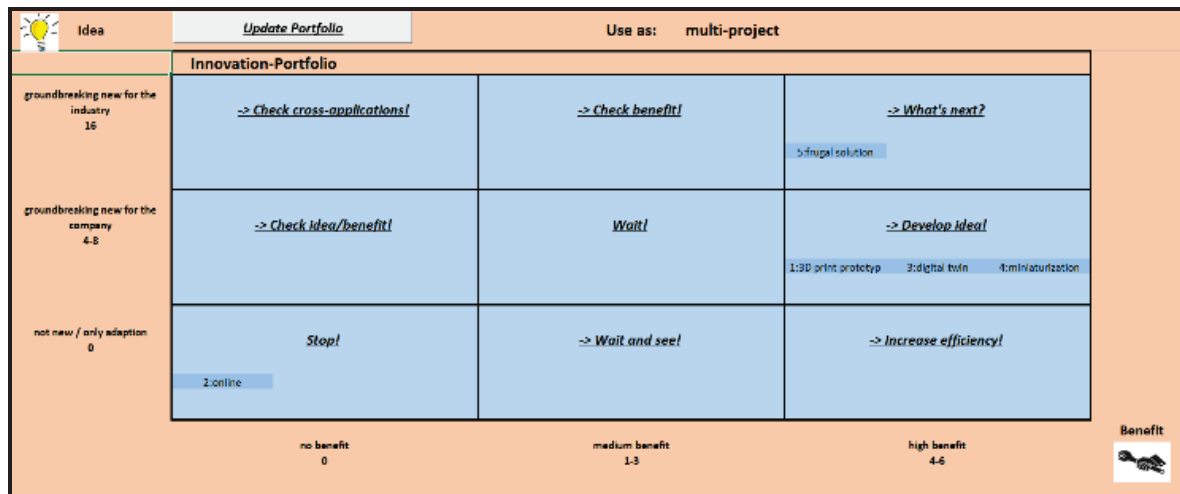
Idea

Update Portfolio

Use as: multi-project

Innovation-Portfolio

groundbreaking new for the industry
16

groundbreaking new for the company
4-8

not new / only adaption
0

| -> Check cross-applications! | -> Check benefit! | -> What's next? 5:frugal solution |
|---|---|---|
| -> Check idea/benefit! | Wait! | -> Develop idea! 1:3D print prototyp 3:digital twin 4:miniaturization |
| Stop! 2:online | -> Wait and see! | -> Increase efficiency! |

no benefit
0

medium benefit
1-3

high benefit
4-6

Benefit